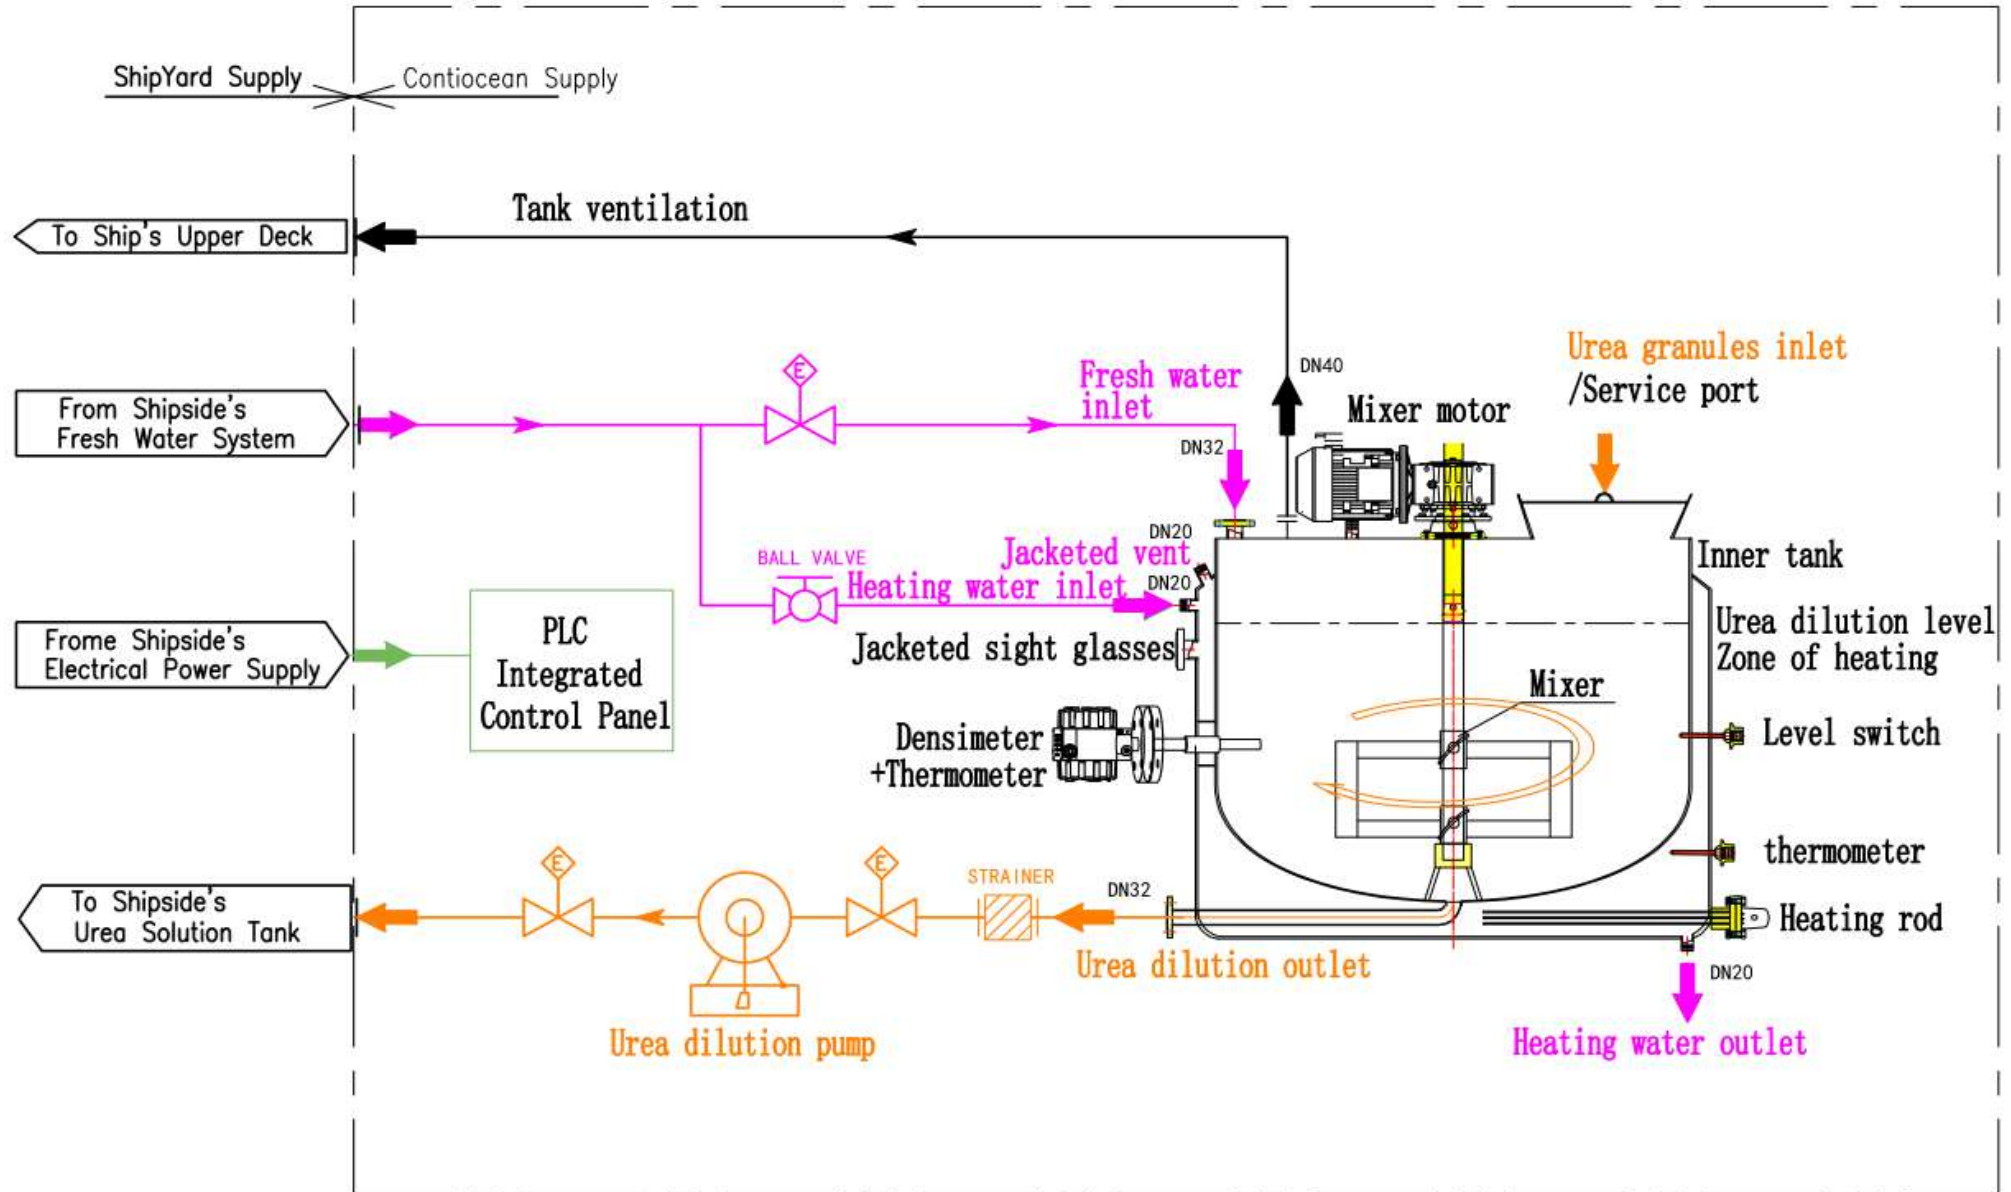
ShipYard Supply

Contiocean Supply

To Ship's Upper Deck

Tank ventilation

From Shipside's Fresh Water System

E

Fresh water inlet

DN40

Urea granules inlet /Service port

Mixer motor

DN32

DN20

BALL VALVE

Jacketed vent

DN20

Heating water inlet

Inner tank

Urea dilution level Zone of heating

PLC Integrated Control Panel

Frome Shipside's Electrical Power Supply

Jacketed sight glasses

Mixer

Densimeter +Thermometer

Level switch

thermometer

E

E

STRAINER

DN32

To Shipside's Urea Solution Tank

Heating rod

Urea dilution outlet

DN20

Urea dilution pump

Heating water outlet